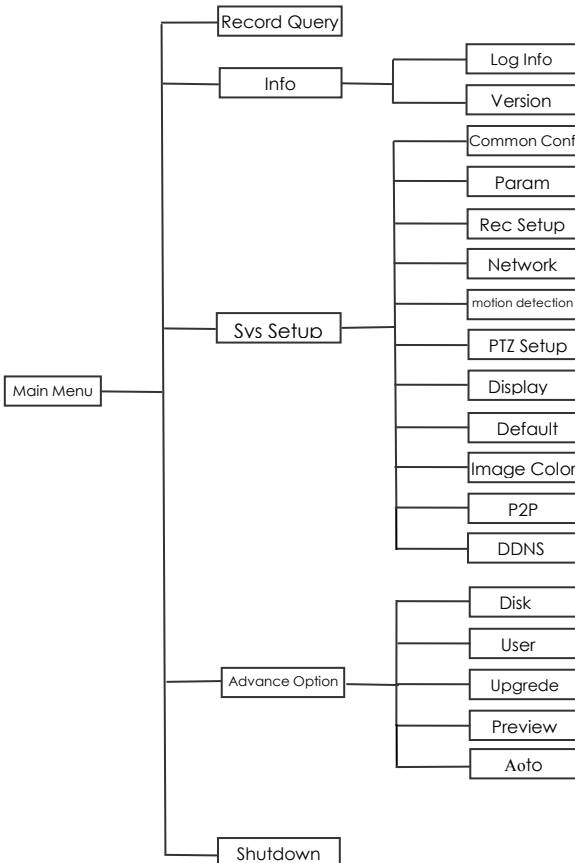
Main Menu

Record Query

Info

Log Info

Version

Sys Setup

Common Conf

Param

Rec Setup

Network

motion detection

PTZ Setup

Display

Default

Image Color

P2P

DDNS

Advance Option

Disk

User

Upgrede

Preview

Aoto

Shutdown